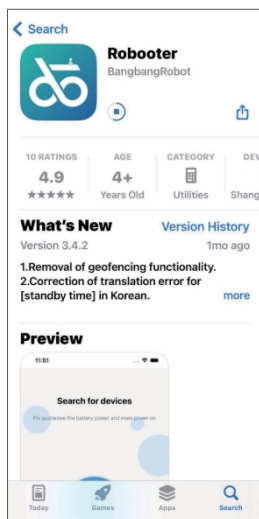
< Search

Robooter
BangbangRobot

| 10 RATINGS | AGE | CATEGORY | DEV |
|---|---|---|---|
| 4.9 | 4+ | | |
| ★★★★★ | Years Old | Utilities | Shang |

What's New
Version History
Version 3.4.2
1mo ago

1.Removal of geofencing functionality.
2.Correction of translation error for [standby time] in Korean.
more

Preview

11:51

Search for devices

Pls guarantee the battery power and main power on

Today
Games
Apps
Search